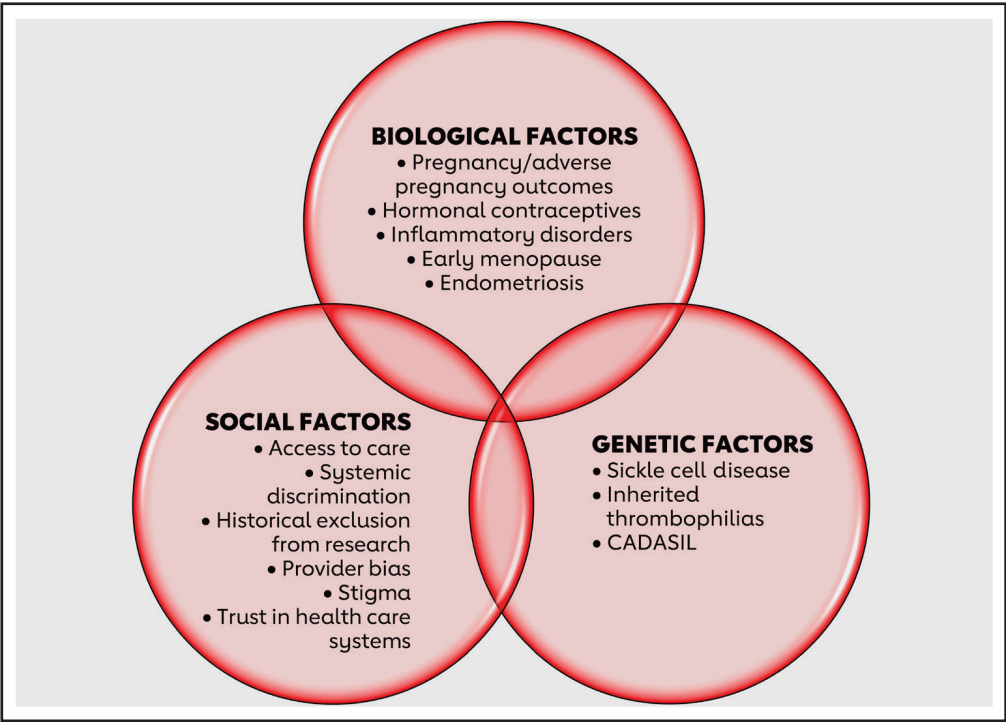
BIOLOGICAL FACTORS
• Pregnancy/adverse pregnancy outcomes
• Hormonal contraceptives
• Inflammatory disorders
• Early menopause
• Endometriosis

SOCIAL FACTORS
• Access to care
• Systemic discrimination
• Historical exclusion from research
• Provider bias
• Stigma
• Trust in health care systems

GENETIC FACTORS
• Sickle cell disease
• Inherited thrombophilias
• CADASIL